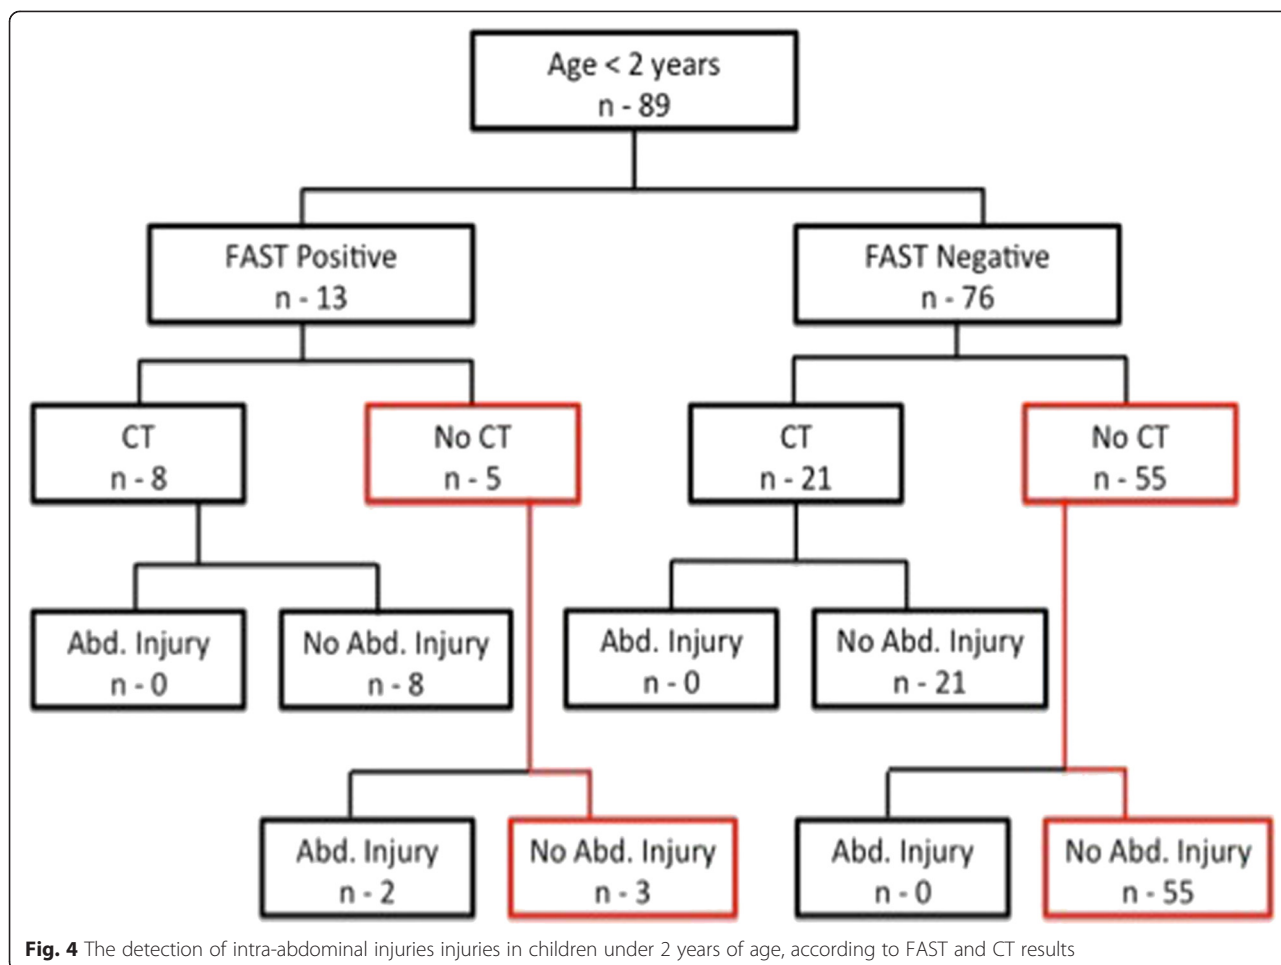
Age < 2 years
n - 89

FAST Positive
n - 13

FAST Negative
n - 76

CT
n - 8

No CT
n - 5

CT
n - 21

No CT
n - 55

Abd. Injury
n - 0

No Abd. Injury
n - 8

Abd. Injury
n - 0

No Abd. Injury
n - 21

Abd. Injury
n - 2

No Abd. Injury
n - 3

Abd. Injury
n - 0

No Abd. Injury
n - 55

**Fig. 4** The detection of intra-abdominal injuries injuries in children under 2 years of age, according to FAST and CT results